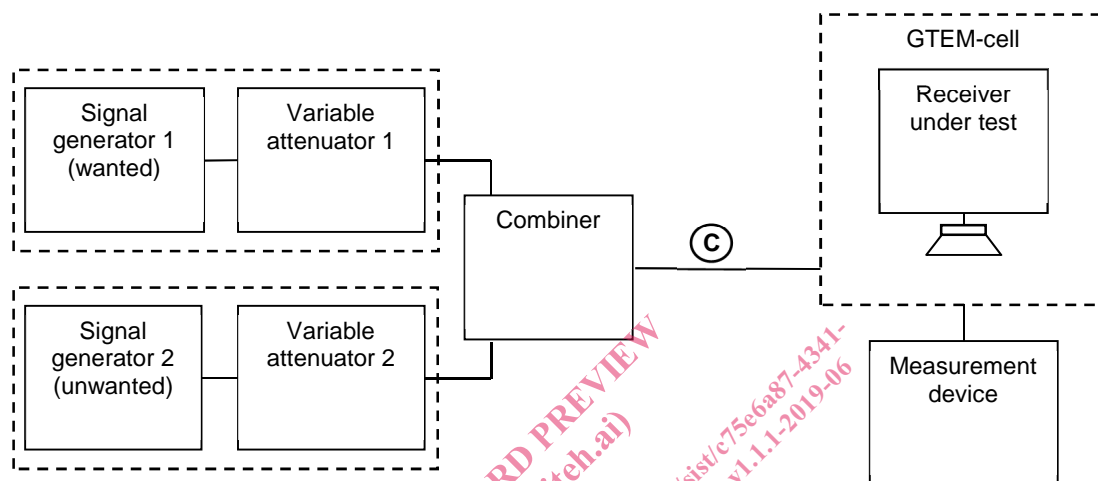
GTEM-cell

Signal generator 1 (wanted)

Variable attenuator 1

Receiver under test

Combiner

C

Signal generator 2 (unwanted)

Variable attenuator 2

Measurement device

RD PREVIEW

teh.ai)

sist/c75e6a87-4341-

v1.1.1-2019-06